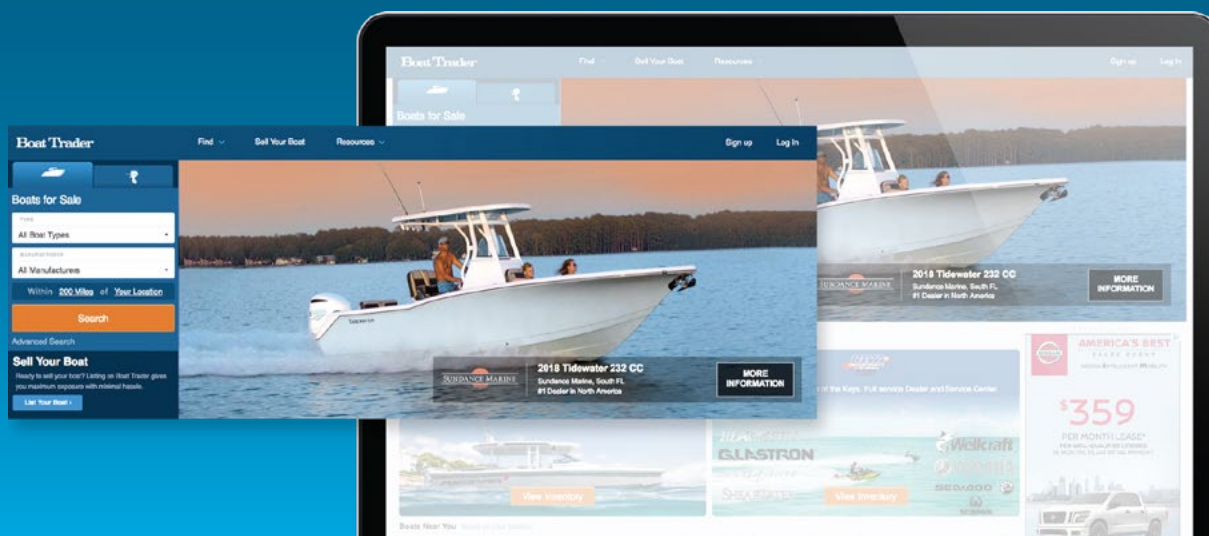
Boat Trader

Find

Sell Your Boat

Resources

Sign up

Log In

Boats for Sale

TYPE

All Boat Types

MANUFACTURER

All Manufacturers

Within 200 Miles of Your Location

Search

Advanced Search

Sell Your Boat

Ready to sell your boat? Listing on Boat Trader gives you maximum exposure with minimal hassle.

List Your Boat ›

SUNDANCE MARINE

2018 Tidewater 232 CC

Sundance Marine, South FL

#1 Dealer in North America

MORE INFORMATION

Boat Trader

Find

Sell Your Boat

Resources

Sign up

Log In

Boats for Sale

SUNDANCE MARINE

2018 Tidewater 232 CC

Sundance Marine, South FL

#1 Dealer in North America

MORE INFORMATION

AMERICA'S BEST

$359

PER MONTH LEASE*

of the Keys. Full service Dealer and Service Center.

Wellcraft

GLASTRON

SEA-DOO

View Inventory

View Inventory

Boats Near You